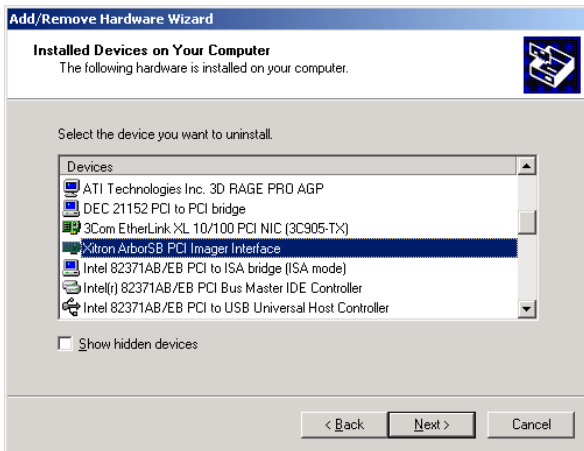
Add/Remove Hardware Wizard

Installed Devices on Your Computer
The following hardware is installed on your computer.

Select the device you want to uninstall.

Devices
ATI Technologies Inc. 3D RAGE PRO AGP
DEC 21152 PCI to PCI bridge
3Com EtherLink XL 10/100 PCI NIC (3C905-TX)
Xitron ArborSB PCI Imager Interface
Intel 82371AB/EB PCI to ISA bridge (ISA mode)
Intel(r) 82371AB/EB PCI Bus Master IDE Controller
Intel 82371AB/EB PCI to USB Universal Host Controller

Show hidden devices

< Back
Next >
Cancel